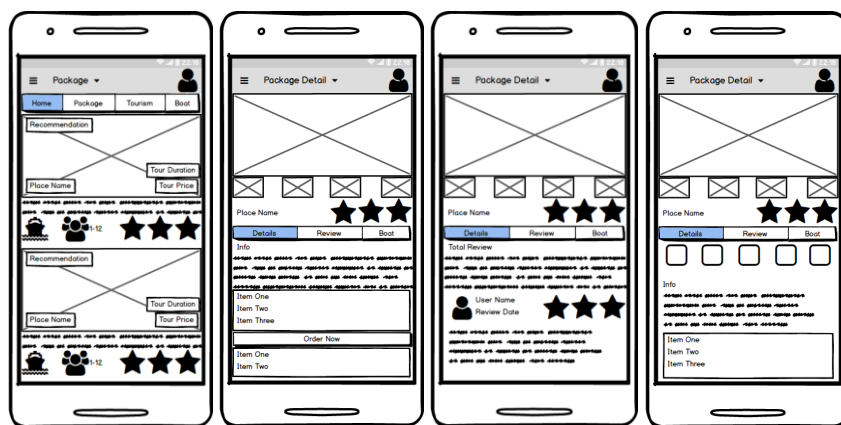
Package

Home | Package | Tourism | Boat

Recommendation

Tour Duration

Place Name

Tour Price

1-12

Recommendation

Tour Duration

Place Name

Tour Price

1-12

Package Detail

Place Name

Details | Review | Boat

Info

Item One
Item Two
Item Three

Order Now

Item One
Item Two

Package Detail

Place Name

Details | Review | Boat

Total Review

User Name
Review Date

Package Detail

Place Name

Details | Review | Boat

Info

Item One
Item Two
Item Three